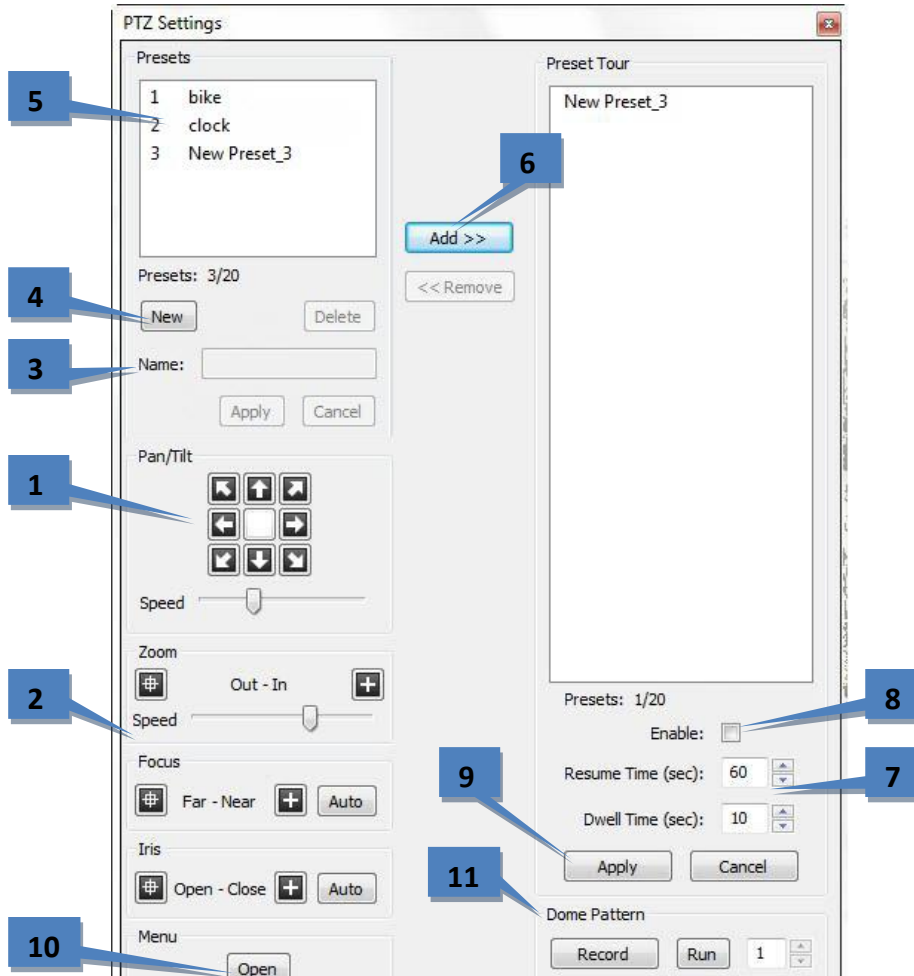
PTZ Settings

Presets

5

1 bike
2 clock
3 New Preset_3

Presets: 3/20

4

New

Delete

3

Name:

Apply

Cancel

Pan/Tilt

1

Speed

Zoom

Out - In

2

Speed

Focus

Far - Near

Auto

Iris

Open - Close

Auto

Menu

10

Open

6

Add >>

<< Remove

Preset Tour

New Preset_3

Presets: 1/20

8

Enable:

9

Resume Time (sec): 60

7

Dwell Time (sec): 10

Apply

Cancel

11

Dome Pattern

Record

Run

1